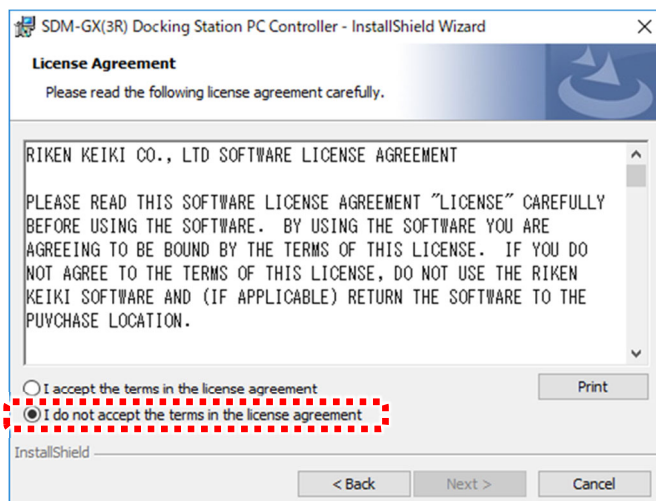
SDM-GX(3R) Docking Station PC Controller - InstallShield Wizard

License Agreement

Please read the following license agreement carefully.

RIKEN KEIKI CO., LTD SOFTWARE LICENSE AGREEMENT

PLEASE READ THIS SOFTWARE LICENSE AGREEMENT "LICENSE" CAREFULLY BEFORE USING THE SOFTWARE. BY USING THE SOFTWARE YOU ARE AGREEING TO BE BOUND BY THE TERMS OF THIS LICENSE. IF YOU DO NOT AGREE TO THE TERMS OF THIS LICENSE, DO NOT USE THE RIKEN KEIKI SOFTWARE AND (IF APPLICABLE) RETURN THE SOFTWARE TO THE PUVCHASE LOCATION.

I accept the terms in the license agreement

I do not accept the terms in the license agreement

Print

InstallShield

< Back

Next >

Cancel